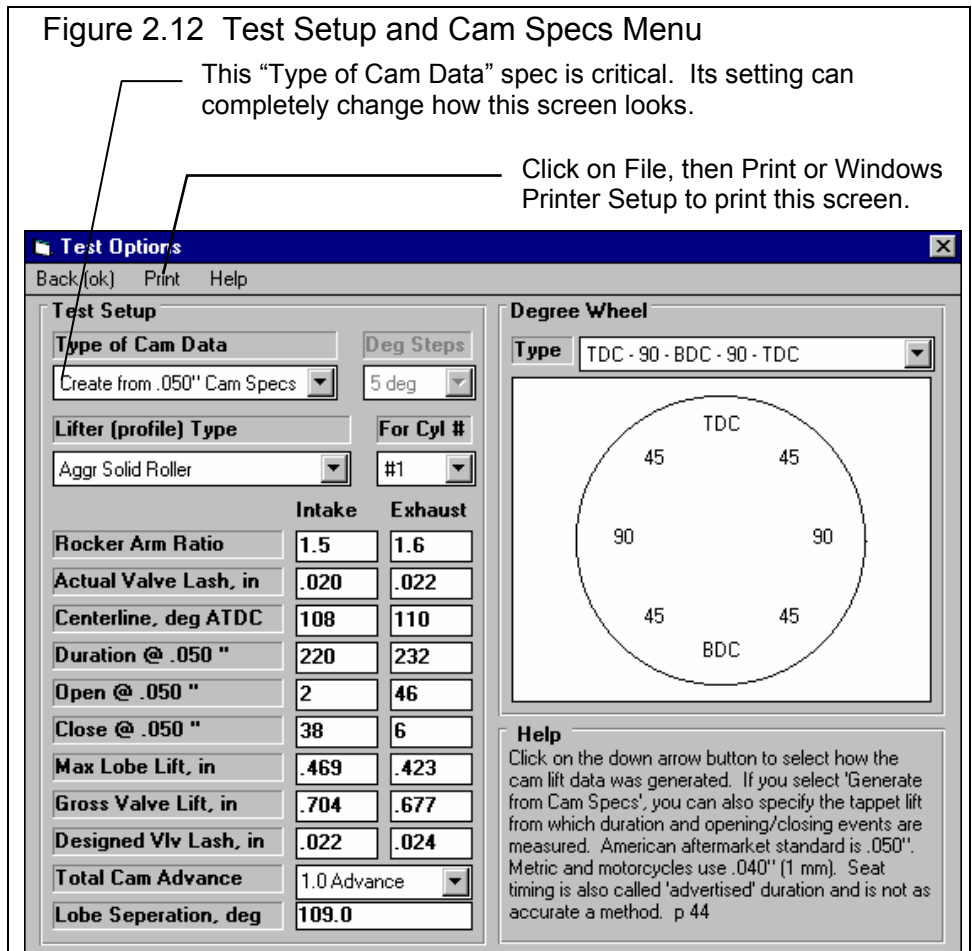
Figure 2.12 Test Setup and Cam Specs Menu

This “Type of Cam Data” spec is critical. Its setting can completely change how this screen looks.

Click on File, then Print or Windows Printer Setup to print this screen.

Test Options

Back (ok) Print Help

Test Setup

Type of Cam Data

Deg Steps

Create from .050'' Cam Specs

5 deg

Lifter (profile) Type

For Cyl #

Aggr Solid Roller

#1

| | Intake | Exhaust |
|---|---|---|
| Rocker Arm Ratio | 1.5 | 1.6 |
| Actual Valve Lash, in | .020 | .022 |
| Centerline, deg ATDC | 108 | 110 |
| Duration @ .050 " | 220 | 232 |
| Open @ .050 " | 2 | 46 |
| Close @ .050 " | 38 | 6 |
| Max Lobe Lift, in | .469 | .423 |
| Gross Valve Lift, in | .704 | .677 |
| Designed Vlv Lash, in | .022 | .024 |
| Total Cam Advance | 1.0 Advance | |
| Lobe Seperation, deg | 109.0 | |

Degree Wheel

Type TDC - 90 - BDC - 90 - TDC

TDC
45 45
90 90
45 45
BDC

Help
Click on the down arrow button to select how the cam lift data was generated. If you select 'Generate from Cam Specs', you can also specify the tappet lift from which duration and opening/closing events are measured. American aftermarket standard is .050''. Metric and motorcycles use .040'' (1 mm). Seat timing is also called 'advertised' duration and is not as accurate a method. p 44